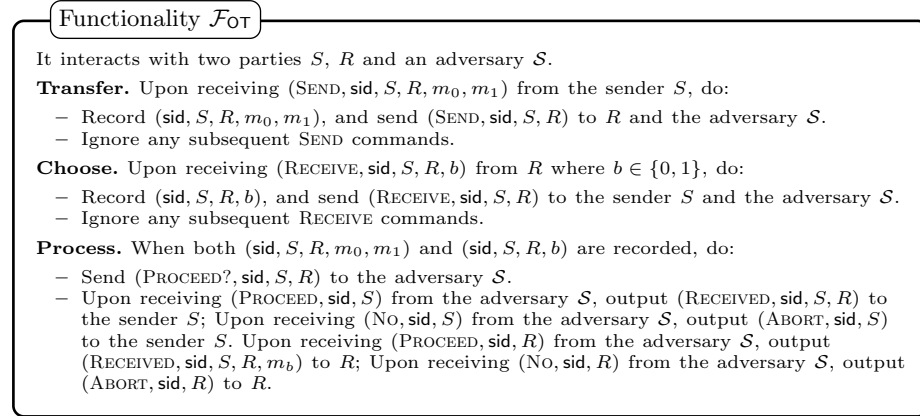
Functionality $\mathcal{F}_{\mathsf{OT}}$

It interacts with two parties $S$, $R$ and an adversary $\mathcal{S}$.

**Transfer.** Upon receiving $(\textsc{Send}, \mathsf{sid}, S, R, m_0, m_1)$ from the sender $S$, do:

– Record $(\mathsf{sid}, S, R, m_0, m_1)$, and send $(\textsc{Send}, \mathsf{sid}, S, R)$ to $R$ and the adversary $\mathcal{S}$.
– Ignore any subsequent $\textsc{Send}$ commands.

**Choose.** Upon receiving $(\textsc{Receive}, \mathsf{sid}, S, R, b)$ from $R$ where $b \in \{0, 1\}$, do:

– Record $(\mathsf{sid}, S, R, b)$, and send $(\textsc{Receive}, \mathsf{sid}, S, R)$ to the sender $S$ and the adversary $\mathcal{S}$.
– Ignore any subsequent $\textsc{Receive}$ commands.

**Process.** When both $(\mathsf{sid}, S, R, m_0, m_1)$ and $(\mathsf{sid}, S, R, b)$ are recorded, do:

– Send $(\textsc{Proceed?}, \mathsf{sid}, S, R)$ to the adversary $\mathcal{S}$.
– Upon receiving $(\textsc{Proceed}, \mathsf{sid}, S)$ from the adversary $\mathcal{S}$, output $(\textsc{Received}, \mathsf{sid}, S, R)$ to the sender $S$; Upon receiving $(\textsc{No}, \mathsf{sid}, S)$ from the adversary $\mathcal{S}$, output $(\textsc{Abort}, \mathsf{sid}, S)$ to the sender $S$. Upon receiving $(\textsc{Proceed}, \mathsf{sid}, R)$ from the adversary $\mathcal{S}$, output $(\textsc{Received}, \mathsf{sid}, S, R, m_b)$ to $R$; Upon receiving $(\textsc{No}, \mathsf{sid}, R)$ from the adversary $\mathcal{S}$, output $(\textsc{Abort}, \mathsf{sid}, R)$ to $R$.